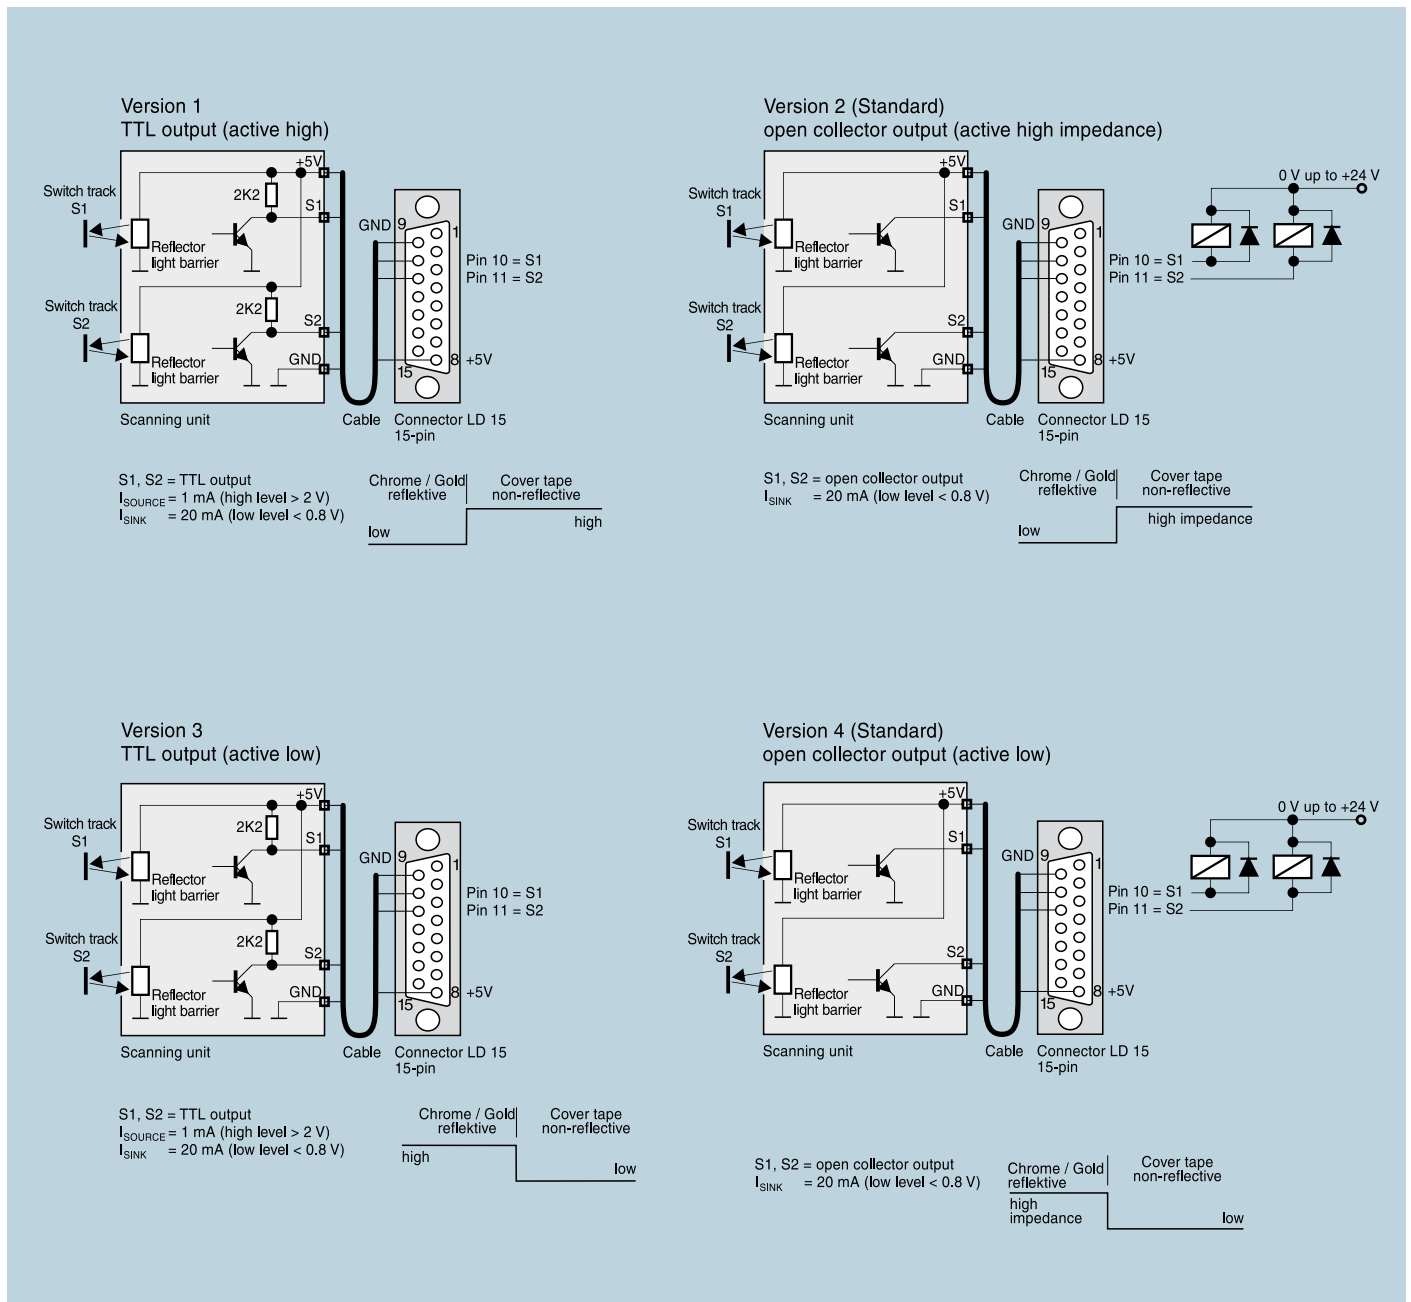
Version 1
TTL output (active high)

Switch track S1
2K2
+5V
S1
GND 9
1
Reflector light barrier
Pin 10 = S1
Pin 11 = S2
Switch track S2
2K2
S2
GND
8 +5V
15
Reflector light barrier
Scanning unit
Cable
Connector LD 15 15-pin

S1, S2 = TTL output
$I_{SOURCE}$ = 1 mA (high level > 2 V)
$I_{SINK}$ = 20 mA (low level < 0.8 V)

Chrome / Gold reflektive
Cover tape non-reflective
low
high

Version 2 (Standard)
open collector output (active high impedance)

Switch track S1
+5V
S1
GND 9
1
Reflector light barrier
Pin 10 = S1
Pin 11 = S2
0 V up to +24 V
Switch track S2
S2
GND
8 +5V
15
Reflector light barrier
Scanning unit
Cable
Connector LD 15 15-pin

S1, S2 = open collector output
$I_{SINK}$ = 20 mA (low level < 0.8 V)

Chrome / Gold reflektive
Cover tape non-reflective
low
high impedance

Version 3
TTL output (active low)

Switch track S1
2K2
+5V
S1
GND 9
1
Reflector light barrier
Pin 10 = S1
Pin 11 = S2
Switch track S2
2K2
S2
GND
8 +5V
15
Reflector light barrier
Scanning unit
Cable
Connector LD 15 15-pin

S1, S2 = TTL output
$I_{SOURCE}$ = 1 mA (high level > 2 V)
$I_{SINK}$ = 20 mA (low level < 0.8 V)

Chrome / Gold reflektive
Cover tape non-reflective
high
low

Version 4 (Standard)
open collector output (active low)

Switch track S1
+5V
S1
GND 9
1
Reflector light barrier
Pin 10 = S1
Pin 11 = S2
0 V up to +24 V
Switch track S2
S2
GND
8 +5V
15
Reflector light barrier
Scanning unit
Cable
Connector LD 15 15-pin

S1, S2 = open collector output
$I_{SINK}$ = 20 mA (low level < 0.8 V)

Chrome / Gold reflektive
Cover tape non-reflective
high impedance
low